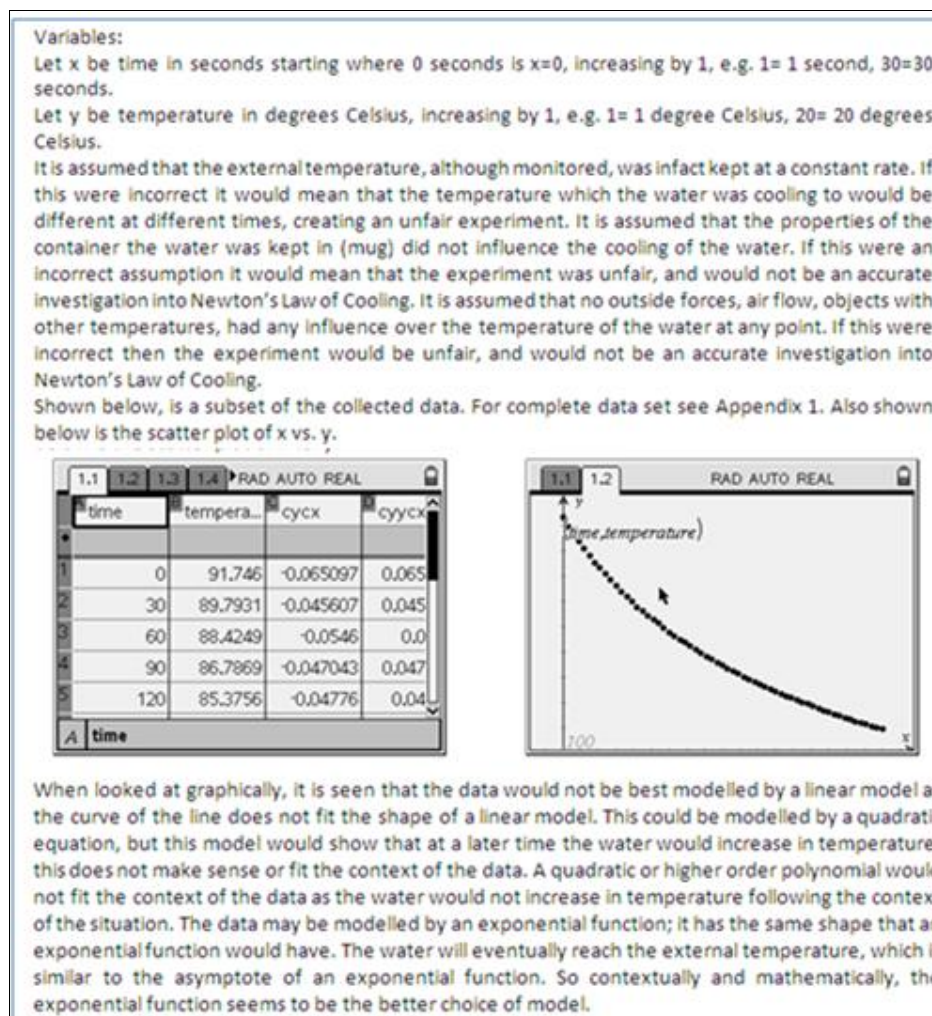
Variables:
Let x be time in seconds starting where 0 seconds is x=0, increasing by 1, e.g. 1= 1 second, 30=30 seconds.
Let y be temperature in degrees Celsius, increasing by 1, e.g. 1= 1 degree Celsius, 20= 20 degrees Celsius.
It is assumed that the external temperature, although monitored, was infact kept at a constant rate. If this were incorrect it would mean that the temperature which the water was cooling to would be different at different times, creating an unfair experiment. It is assumed that the properties of the container the water was kept in (mug) did not influence the cooling of the water. If this were an incorrect assumption it would mean that the experiment was unfair, and would not be an accurate investigation into Newton's Law of Cooling. It is assumed that no outside forces, air flow, objects with other temperatures, had any influence over the temperature of the water at any point. If this were incorrect then the experiment would be unfair, and would not be an accurate investigation into Newton's Law of Cooling.
Shown below, is a subset of the collected data. For complete data set see Appendix 1. Also shown below is the scatter plot of x vs. y.

1.1 1.2 1.3 1.4 RAD AUTO REAL

| | time | tempera... | cycx | cyycx |
|---|---|---|---|---|
| • | | | | |
| 1 | 0 | 91.746 | -0.065097 | 0.065 |
| 2 | 30 | 89.7931 | -0.045607 | 0.045 |
| 3 | 60 | 88.4249 | -0.0546 | 0.0 |
| 4 | 90 | 86.7869 | -0.047043 | 0.047 |
| 5 | 120 | 85.3756 | -0.04776 | 0.04 |

A time

1.1 1.2 RAD AUTO REAL
y
(time,temperature)
100
x

When looked at graphically, it is seen that the data would not be best modelled by a linear model a the curve of the line does not fit the shape of a linear model. This could be modelled by a quadrati equation, but this model would show that at a later time the water would increase in temperature this does not make sense or fit the context of the data. A quadratic or higher order polynomial woul not fit the context of the data as the water would not increase in temperature following the contex of the situation. The data may be modelled by an exponential function; it has the same shape that a exponential function would have. The water will eventually reach the external temperature, which i similar to the asymptote of an exponential function. So contextually and mathematically, th exponential function seems to be the better choice of model.